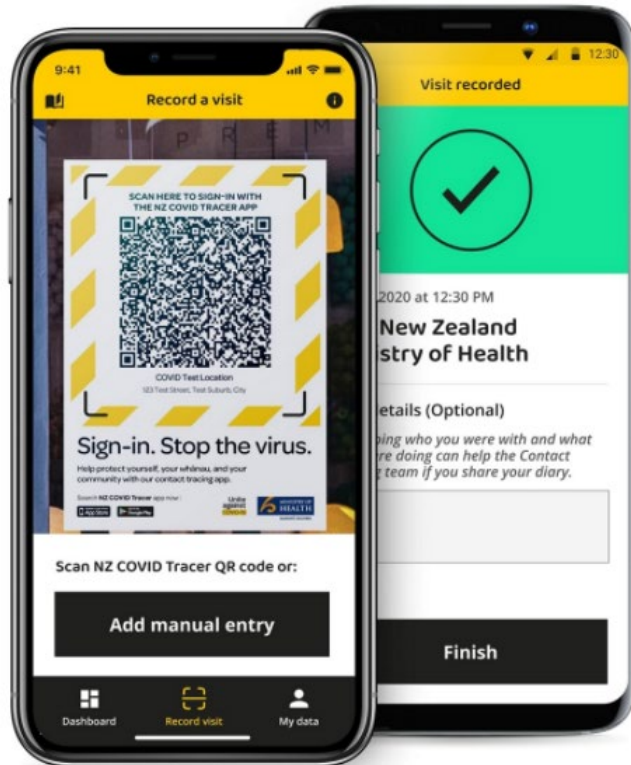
9:41

Record a visit

SCAN HERE TO SIGN-IN WITH THE NZ COVID TRACER APP

COVID Test Location
123 Test Street, Test Suburb, City

Sign-in. Stop the virus.

Help protect yourself, your whānau, and your community with our contact tracing app.

Search NZ COVID Tracer app now:

Unite against COVID-19

MINISTRY OF HEALTH

Scan NZ COVID Tracer QR code or:

Add manual entry

Dashboard

Record visit

My data

12:30

Visit recorded

2020 at 12:30 PM

New Zealand
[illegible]stry of Health

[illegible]etails (Optional)

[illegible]ping who you were with and what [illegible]re doing can help the Contact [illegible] team if you share your diary.

Finish